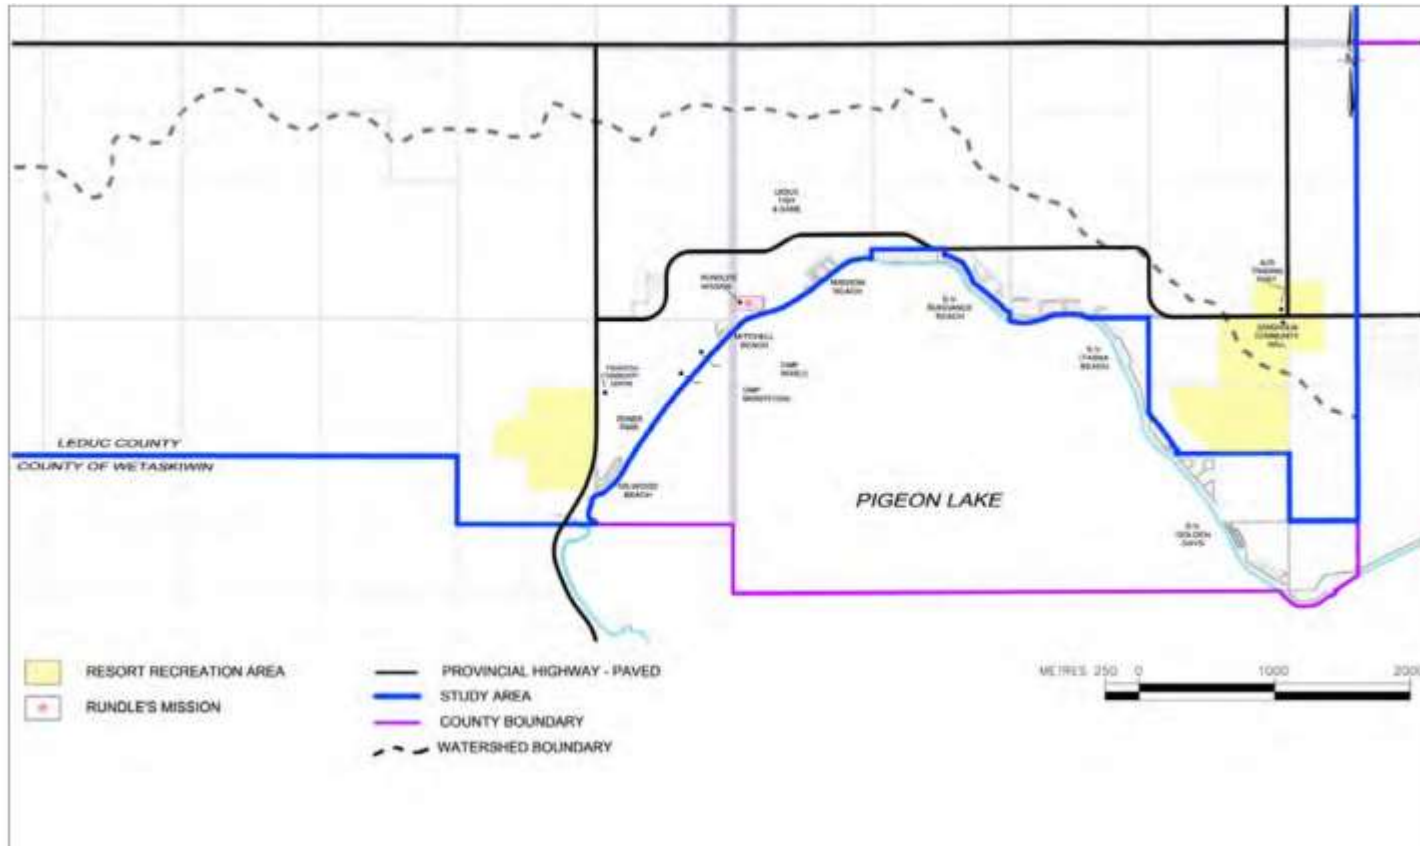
LEDUC FISH & GAME

RUNDLE'S MISSION

MISSION BEACH

S.V. SUNDANCE BEACH

MITCHELL BEACH

CAMP WASKA

CAMP MORNINGSTAR

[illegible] COMMUNITY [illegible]

FISHER PARK

SILVERWOOD BEACH

S.V. ITASKA BEACH

A/S TRADING POST

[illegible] COMMUNITY HALL

S.V. GOLDEN DAYS

LEDUC COUNTY

COUNTY OF WETASKIWIN

PIGEON LAKE

RESORT RECREATION AREA

RUNDLE'S MISSION

PROVINCIAL HIGHWAY - PAVED

STUDY AREA

COUNTY BOUNDARY

WATERSHED BOUNDARY

METRES 250 0 1000 2000